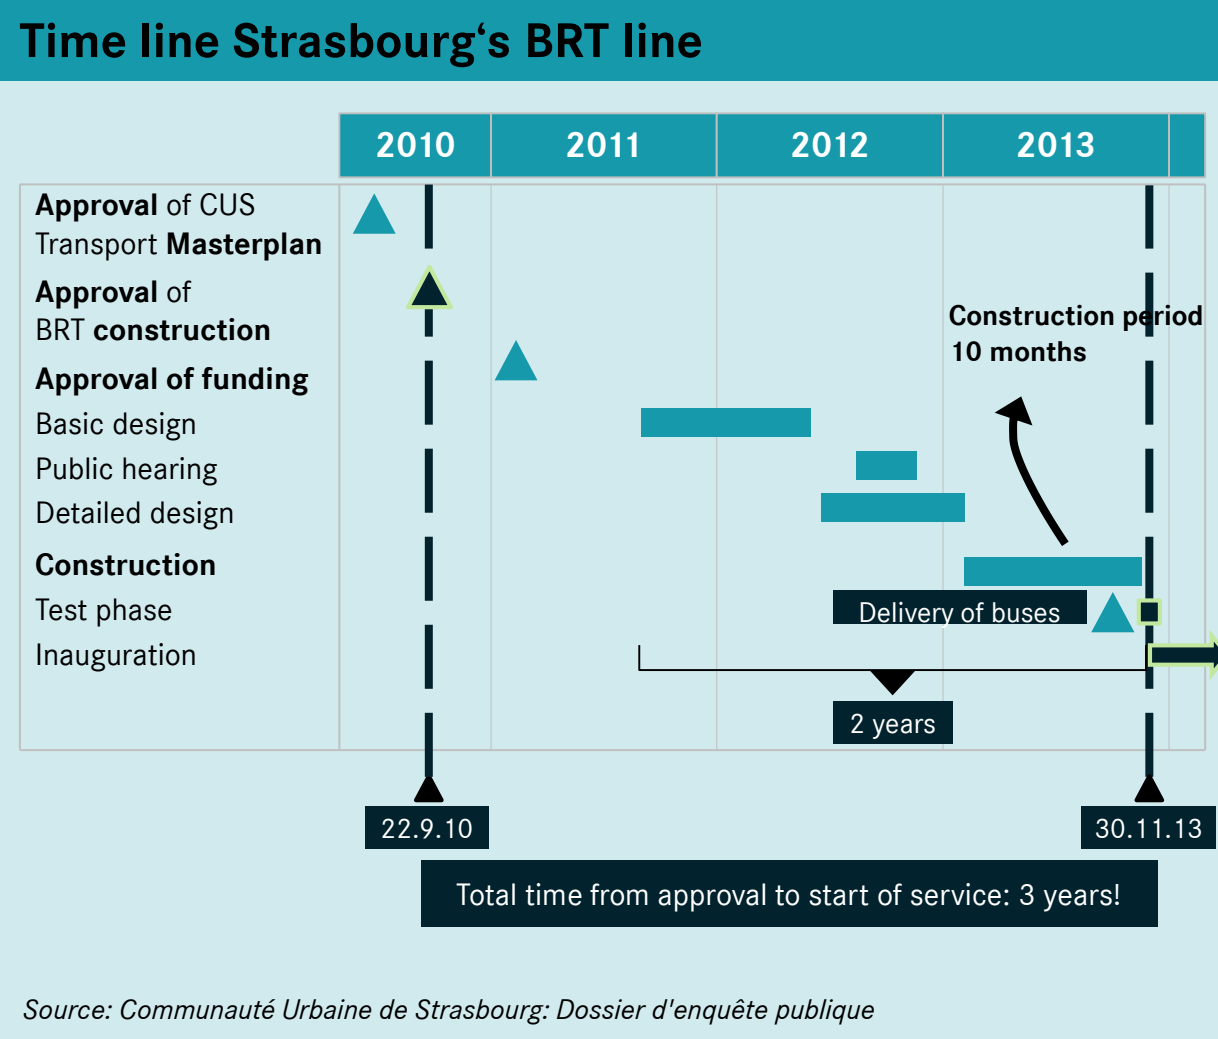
Time line Strasbourg‘s BRT line

| | 2010 | 2011 | 2012 | 2013 |
|---|---|---|---|---|
| **Approval** of CUS Transport **Masterplan** | | | | |
| **Approval** of BRT **construction** | | | | |
| **Approval of funding** | | | | |
| Basic design | | | | |
| Public hearing | | | | |
| Detailed design | | | | |
| **Construction** | | | | |
| Test phase | | | | |
| Inauguration | | | | |

Construction period 10 months

Delivery of buses

2 years

22.9.10

30.11.13

Total time from approval to start of service: 3 years!

Source: Communauté Urbaine de Strasbourg: Dossier d'enquête publique